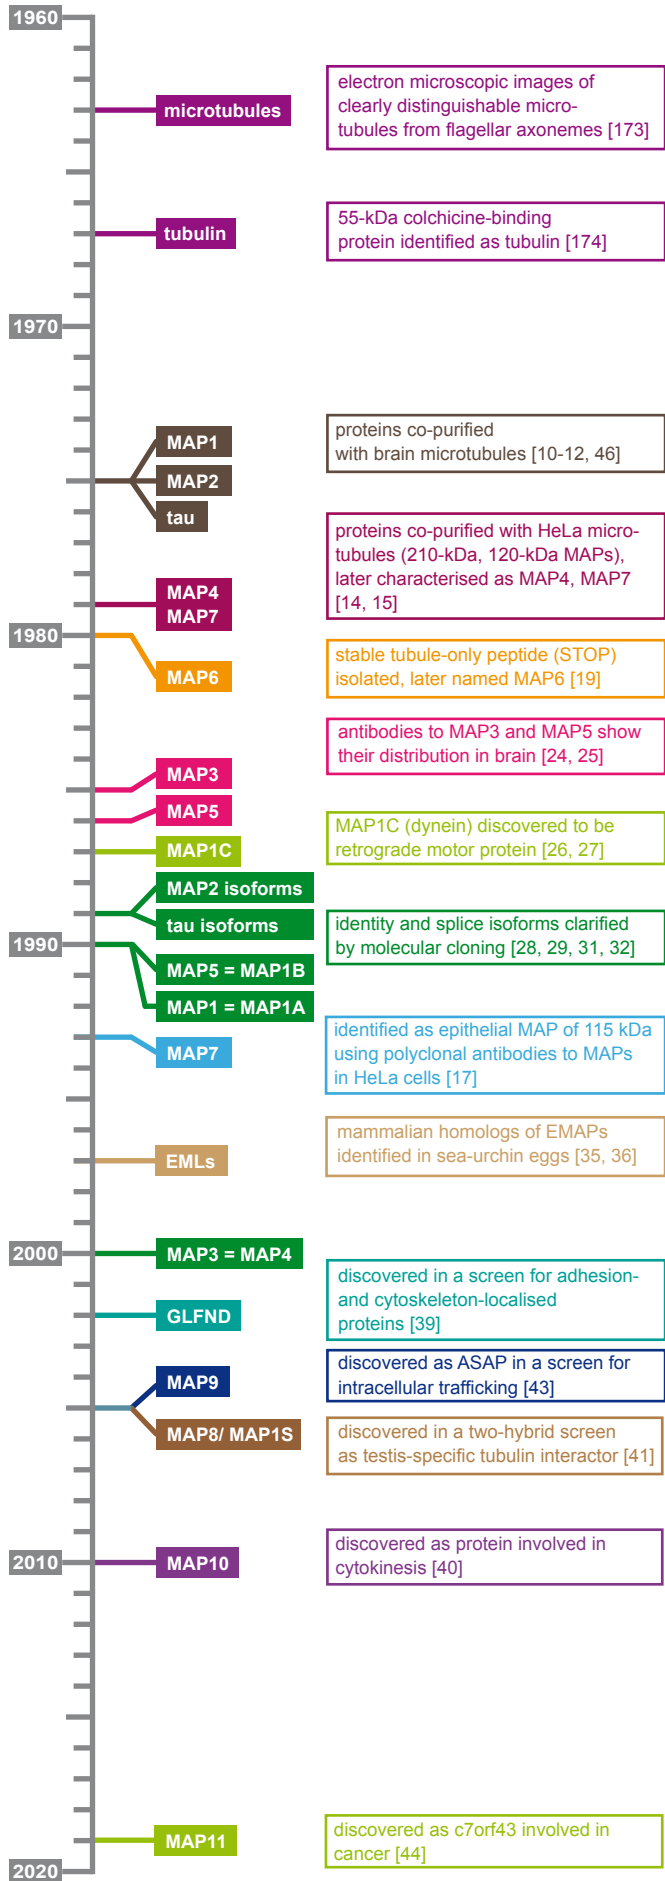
1960

microtubules

electron microscopic images of clearly distinguishable microtubules from flagellar axonemes [173]

tubulin

55-kDa colchicine-binding protein identified as tubulin [174]

1970

MAP1
MAP2
tau

proteins co-purified with brain microtubules [10-12, 46]

MAP4
MAP7

proteins co-purified with HeLa microtubules (210-kDa, 120-kDa MAPs), later characterised as MAP4, MAP7 [14, 15]

1980

MAP6

stable tubule-only peptide (STOP) isolated, later named MAP6 [19]

MAP3
MAP5

antibodies to MAP3 and MAP5 show their distribution in brain [24, 25]

MAP1C

MAP1C (dynein) discovered to be retrograde motor protein [26, 27]

MAP2 isoforms
tau isoforms

1990

MAP5 = MAP1B
MAP1 = MAP1A

identity and splice isoforms clarified by molecular cloning [28, 29, 31, 32]

MAP7

identified as epithelial MAP of 115 kDa using polyclonal antibodies to MAPs in HeLa cells [17]

EMLs

mammalian homologs of EMAPs identified in sea-urchin eggs [35, 36]

2000

MAP3 = MAP4

GLFND

discovered in a screen for adhesion- and cytoskeleton-localised proteins [39]

MAP9

discovered as ASAP in a screen for intracellular trafficking [43]

MAP8/ MAP1S

discovered in a two-hybrid screen as testis-specific tubulin interactor [41]

2010

MAP10

discovered as protein involved in cytokinesis [40]

MAP11

discovered as c7orf43 involved in cancer [44]

2020